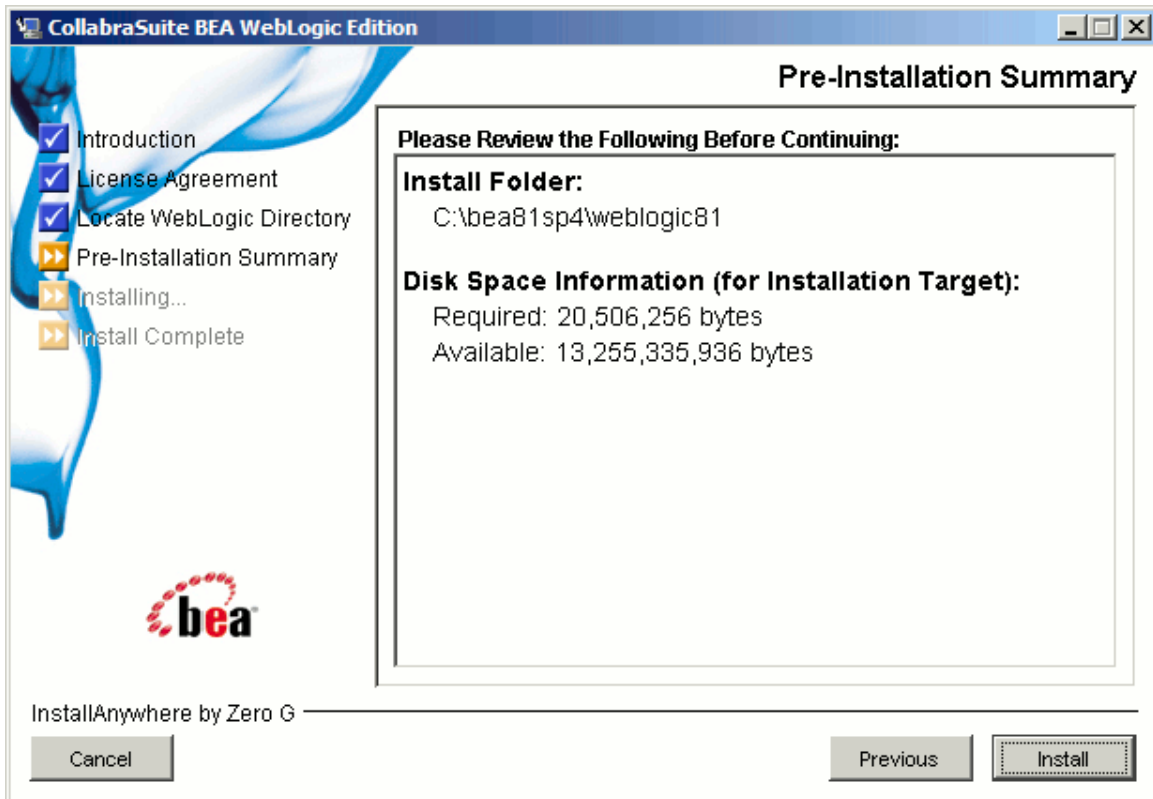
CollabraSuite BEA WebLogic Edition

Pre-Installation Summary

Introduction
License Agreement
Locate WebLogic Directory
Pre-Installation Summary
Installing...
Install Complete

Please Review the Following Before Continuing:

Install Folder:
C:\bea81sp4\weblogic81

Disk Space Information (for Installation Target):
Required: 20,506,256 bytes
Available: 13,255,335,936 bytes

bea

InstallAnywhere by Zero G

Cancel

Previous

Install